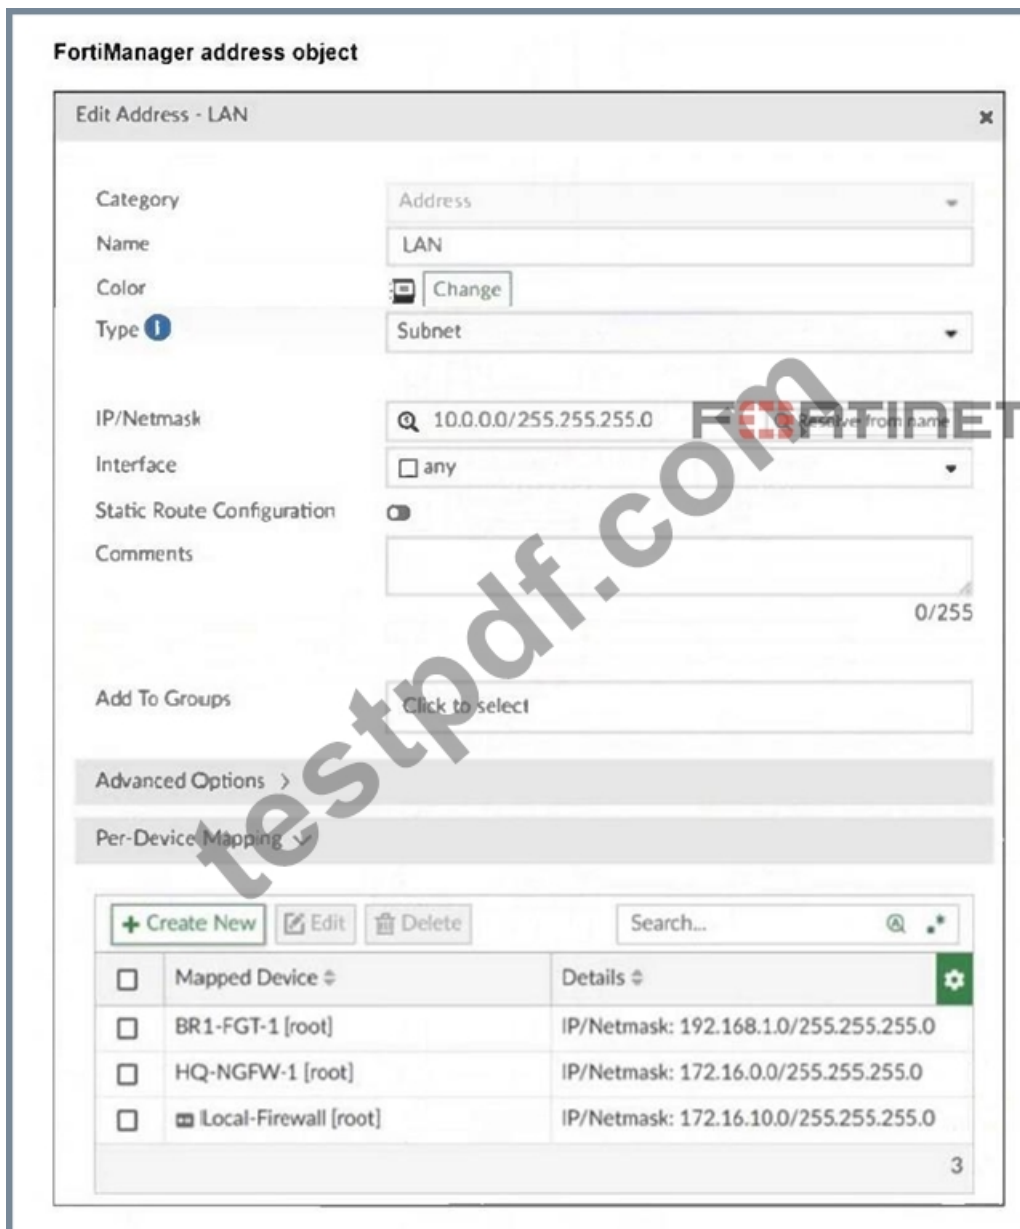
FortiManager address object

Edit Address - LAN

Category Address
Name LAN
Color Change
Type Subnet

IP/Netmask 10.0.0.0/255.255.255.0 Resolve from name
Interface any
Static Route Configuration
Comments
0/255

Add To Groups Click to select

Advanced Options >
Per-Device Mapping

+ Create New Edit Delete Search...

| | Mapped Device | Details |
|---|---|---|
| ☐ | BR1-FGT-1 [root] | IP/Netmask: 192.168.1.0/255.255.255.0 |
| ☐ | HQ-NGFW-1 [root] | IP/Netmask: 172.16.0.0/255.255.255.0 |
| ☐ | Local-Firewall [root] | IP/Netmask: 172.16.10.0/255.255.255.0 |

3

FORTINET

testpdf.com